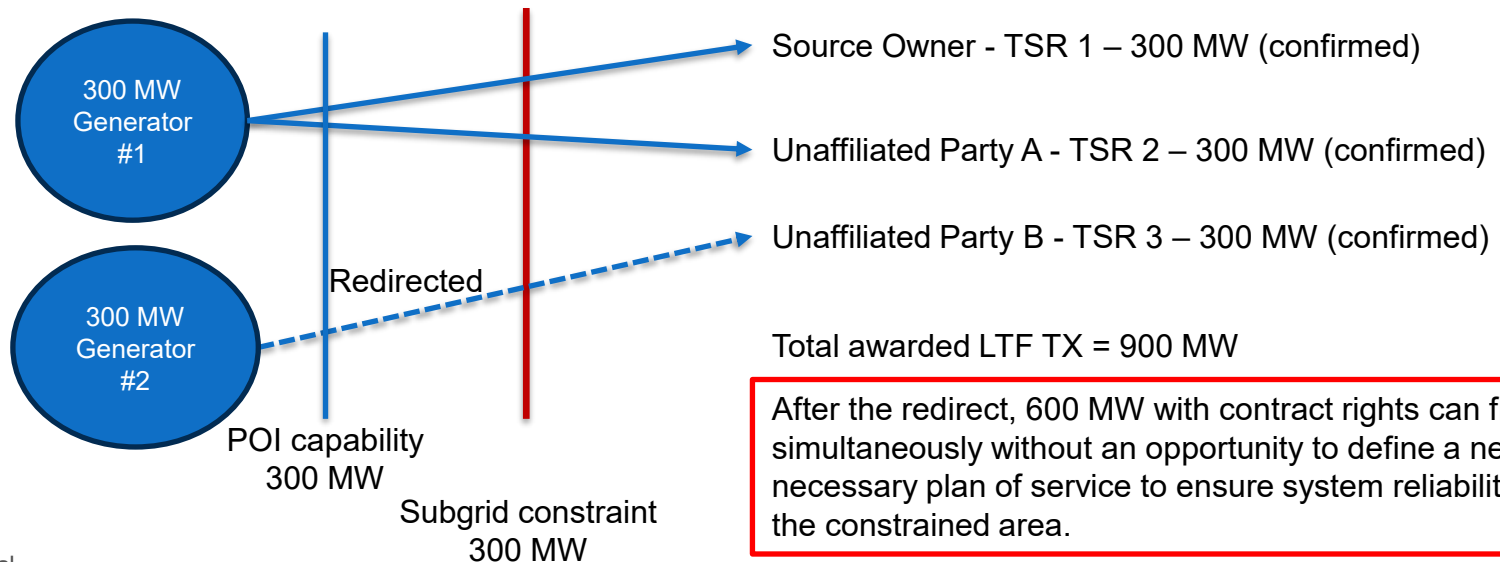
300 MW Generator #1

300 MW Generator #2

Redirected

POI capability 300 MW

Subgrid constraint 300 MW

Source Owner - TSR 1 – 300 MW (confirmed)

Unaffiliated Party A - TSR 2 – 300 MW (confirmed)

Unaffiliated Party B - TSR 3 – 300 MW (confirmed)

Total awarded LTF TX = 900 MW

After the redirect, 600 MW with contract rights can f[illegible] simultaneously without an opportunity to define a ne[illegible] necessary plan of service to ensure system reliabilit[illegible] the constrained area.